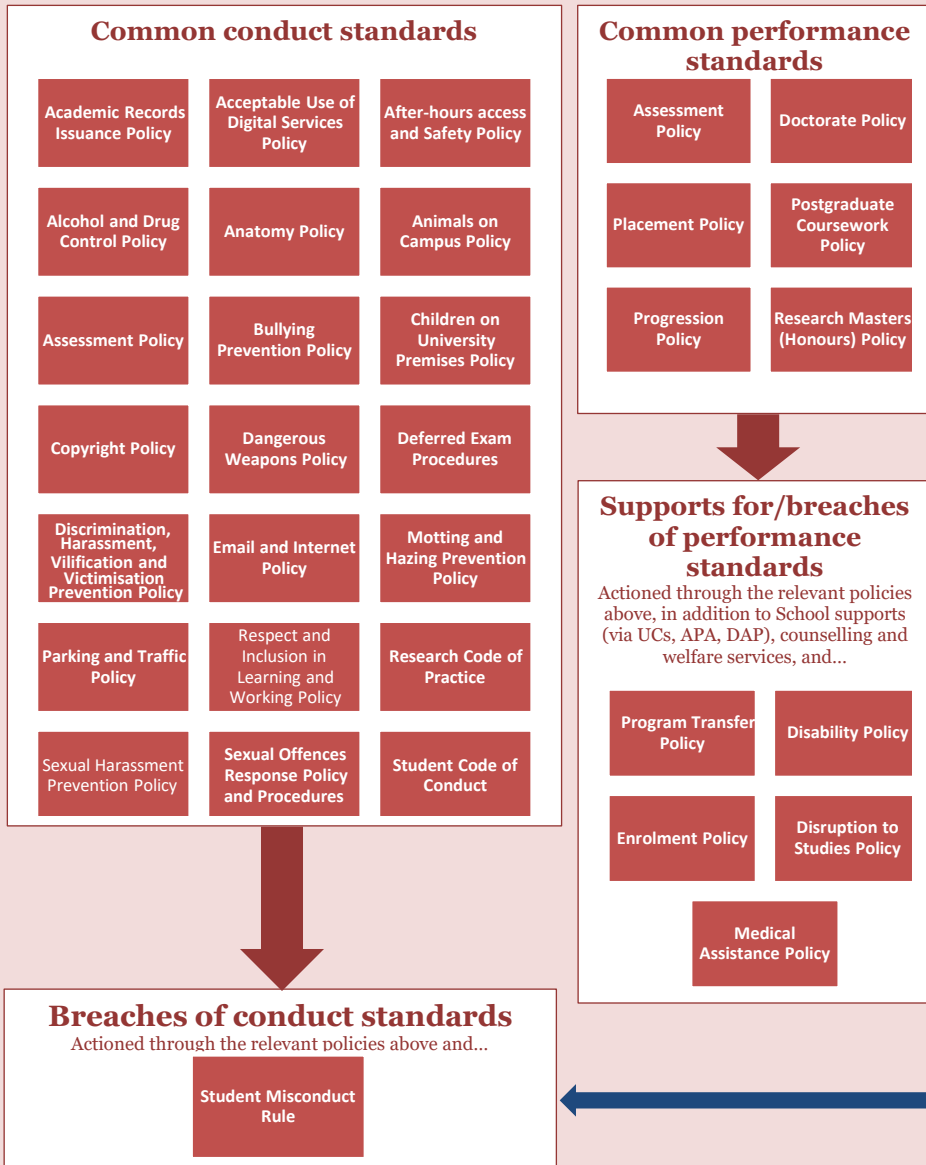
Common conduct standards

Academic Records Issuance Policy

Acceptable Use of Digital Services Policy

After-hours access and Safety Policy

Alcohol and Drug Control Policy

Anatomy Policy

Animals on Campus Policy

Assessment Policy

Bullying Prevention Policy

Children on University Premises Policy

Copyright Policy

Dangerous Weapons Policy

Deferred Exam Procedures

Discrimination, Harassment, Vilification and Victimisation Prevention Policy

Email and Internet Policy

Motting and Hazing Prevention Policy

Parking and Traffic Policy

Respect and Inclusion in Learning and Working Policy

Research Code of Practice

Sexual Harassment Prevention Policy

Sexual Offences Response Policy and Procedures

Student Code of Conduct

Common performance standards

Assessment Policy

Doctorate Policy

Placement Policy

Postgraduate Coursework Policy

Progression Policy

Research Masters (Honours) Policy

Supports for/breaches of performance standards

Actioned through the relevant policies above, in addition to School supports (via UCs, APA, DAP), counselling and welfare services, and...

Program Transfer Policy

Disability Policy

Enrolment Policy

Disruption to Studies Policy

Medical Assistance Policy

Breaches of conduct standards

Actioned through the relevant policies above and...

Student Misconduct Rule